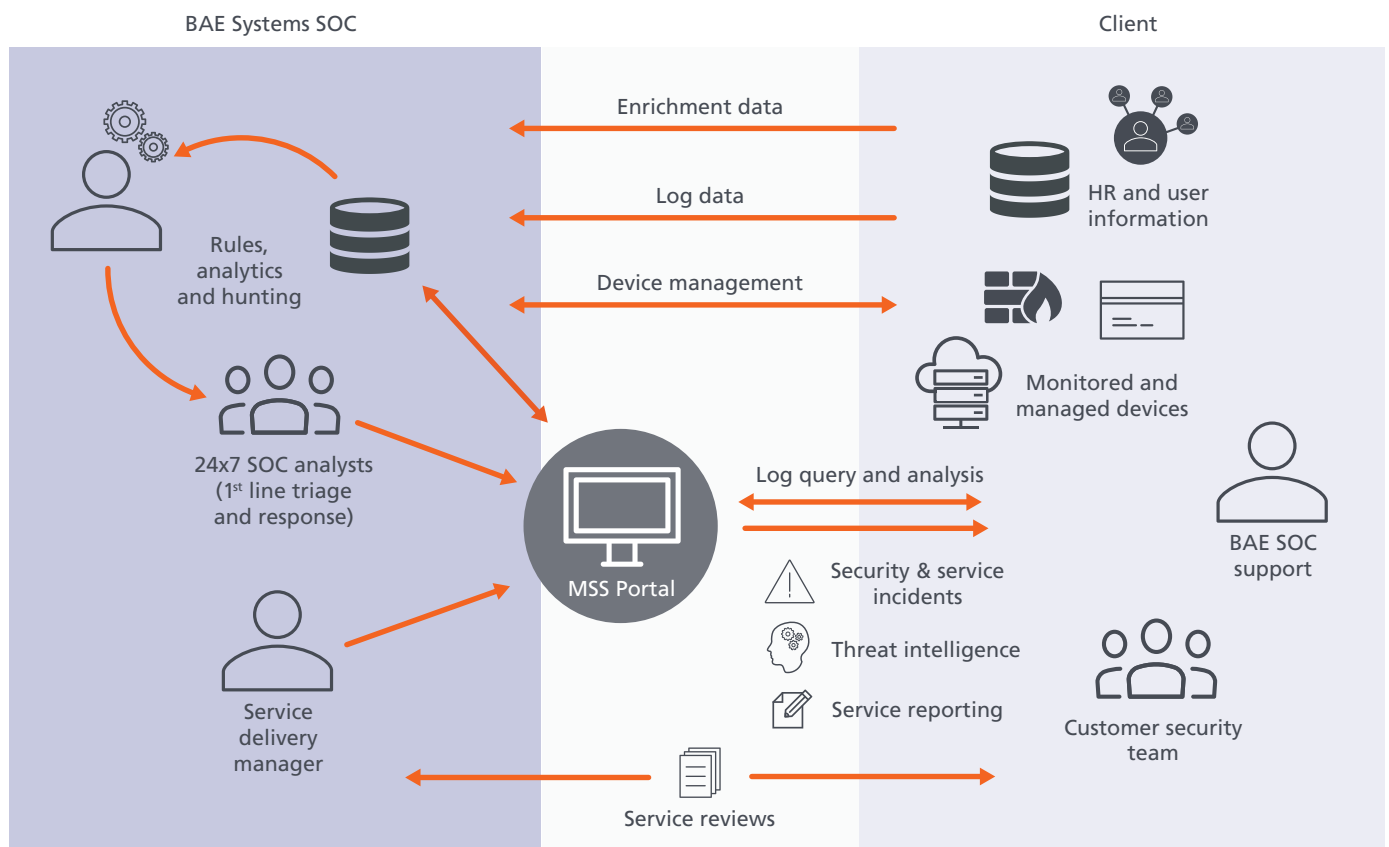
BAE Systems SOC

Client

Enrichment data

Log data

Device management

HR and user information

Rules, analytics and hunting

Monitored and managed devices

24x7 SOC analysts (1$^{st}$ line triage and response)

Log query and analysis

MSS Portal

BAE SOC support

Security & service incidents

Threat intelligence

Service reporting

Service delivery manager

Customer security team

Service reviews